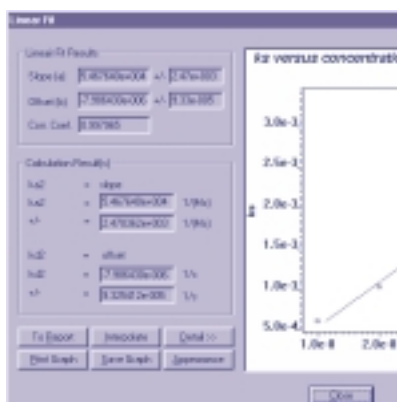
Linear Fit

Linear Fit Results

Slope (a) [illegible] +/- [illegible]

Offset (b) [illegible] +/- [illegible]

Corr. Coef. 0.99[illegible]

Calculation Result(s)

ka2 = slope

ka2 = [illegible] 1/(Ms)

+/- = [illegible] 1/(Ms)

kd2 = offset

kd2 = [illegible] 1/s

+/- = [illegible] 1/s

To Export

Interpolate

Detail >>

Print Graph

Save Graph

Appearance

ks versus concentrati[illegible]

3.0e-3

2.5e-3

2.0e-3

1.5e-3

1.0e-3

5.0e-4

ks

1.0e-8

2.0e-8

Close